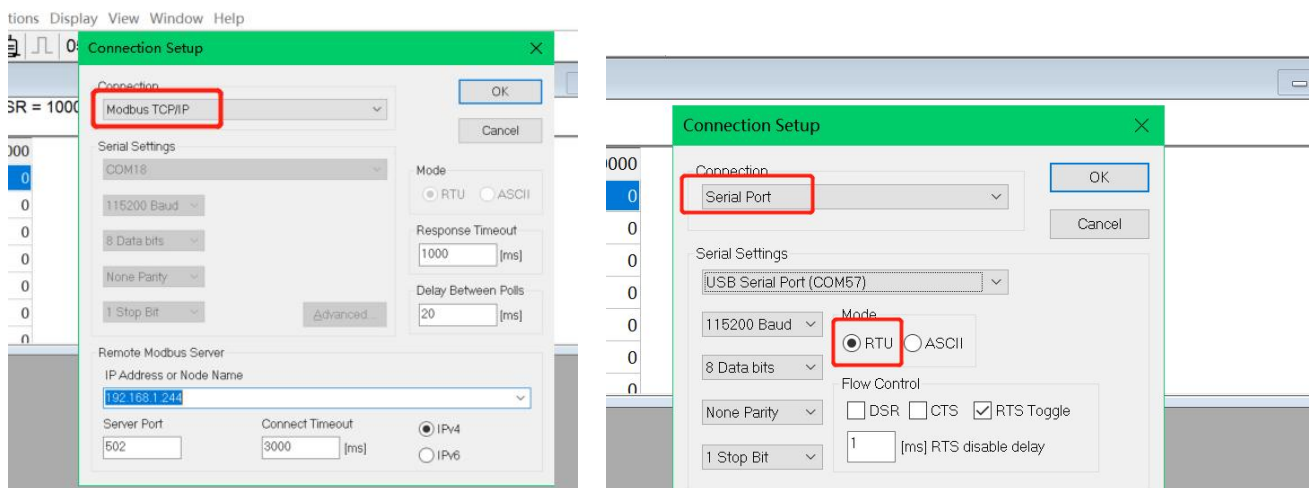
tions Display View Window Help

0

SR = 1000

000
0
0
0
0
0
0
0

Connection Setup

Connection
Modbus TCP/IP

OK

Cancel

Serial Settings
COM18

115200 Baud

8 Data bits

None Parity

1 Stop Bit

Advanced...

Mode
RTU ASCII

Response Timeout
1000 [ms]

Delay Between Polls
20 [ms]

Remote Modbus Server
IP Address or Node Name
192.168.1.244

Server Port
502

Connect Timeout
3000 [ms]

IPv4
IPv6

0000
0
0
0
0
0
0
0

Connection Setup

Connection
Serial Port

OK

Cancel

Serial Settings
USB Serial Port (COM57)

115200 Baud

8 Data bits

None Parity

1 Stop Bit

Mode
RTU ASCII

Flow Control
DSR CTS RTS Toggle
1 [ms] RTS disable delay